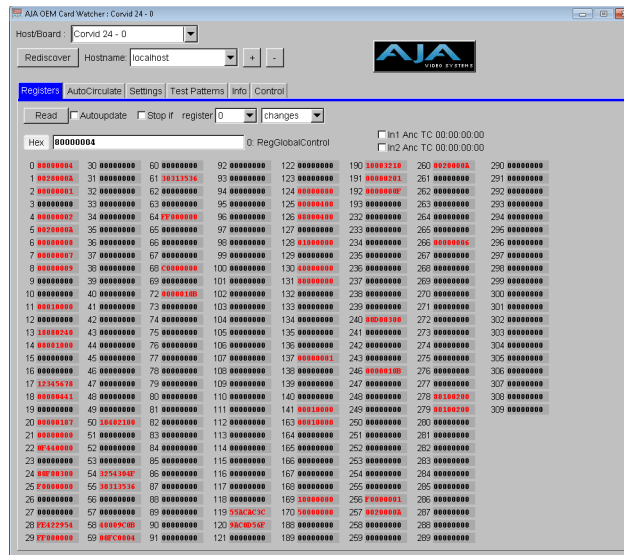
AJA OEM Card Watcher : Corvid 24 - 0

Host/Board : Corvid 24 - 0

Rediscover Hostname: localhost + -

AJA VIDEO SYSTEMS

Registers AutoCirculate Settings Test Patterns Info Control

Read Autoupdate Stop if register 0 changes

Hex 80000004 0: RegGlobalControl

In1 Anc TC 00:00:00:00
In2 Anc TC 00:00:00:00

| | | | | | | | | | | | | | | | |
|---|---|---|---|---|---|---|---|---|---|---|---|---|---|---|---|
| 0 | 80000004 | 30 | 00000000 | 60 | 00000000 | 92 | 00000000 | 122 | 00000000 | 190 | 10003210 | 260 | 0020000A | 290 | 00000000 |
| 1 | 0020000A | 31 | 00000000 | 61 | 38313536 | 93 | 00000000 | 123 | 00000000 | 191 | 00000201 | 261 | 00000000 | 291 | 00000000 |
| 2 | 00000001 | 32 | 00000000 | 62 | 00000000 | 94 | 00000000 | 124 | 00000000 | 192 | 0000000F | 262 | 00000000 | 292 | 00000000 |
| 3 | 00000000 | 33 | 00000000 | 63 | 00000000 | 95 | 00000000 | 125 | 00000400 | 193 | 00000000 | 263 | 00000000 | 293 | 00000000 |
| 4 | 00000002 | 34 | 00000000 | 64 | FF000000 | 96 | 00000000 | 126 | 00000400 | 232 | 00000000 | 264 | 00000000 | 294 | 00000000 |
| 5 | 0020000A | 35 | 00000000 | 65 | 00000000 | 97 | 00000000 | 127 | 00000000 | 233 | 00000000 | 265 | 00000000 | 295 | 00000000 |
| 6 | 00000000 | 36 | 00000000 | 66 | 00000000 | 98 | 00000000 | 128 | 01000000 | 234 | 00000000 | 266 | 00000006 | 296 | 00000000 |
| 7 | 00000007 | 37 | 00000000 | 67 | 00000000 | 99 | 00000000 | 129 | 00000000 | 235 | 00000000 | 267 | 00000000 | 297 | 00000000 |
| 8 | 00000009 | 38 | 00000000 | 68 | C0000000 | 100 | 00000000 | 130 | 40000000 | 236 | 00000000 | 268 | 00000000 | 298 | 00000000 |
| 9 | 00000000 | 39 | 00000000 | 69 | 00000000 | 101 | 00000000 | 131 | 00000000 | 237 | 00000000 | 269 | 00000000 | 299 | 00000000 |
| 10 | 00000000 | 40 | 00000000 | 72 | 0000010B | 102 | 00000000 | 132 | 00000000 | 238 | 00000000 | 270 | 00000000 | 300 | 00000000 |
| 11 | 00110000 | 41 | 00000000 | 73 | 00000000 | 103 | 00000000 | 133 | 00000000 | 239 | 00000000 | 271 | 00000000 | 301 | 00000000 |
| 12 | 00000000 | 42 | 00000000 | 74 | 00000000 | 104 | 00000000 | 134 | 00000000 | 240 | 00D00300 | 272 | 00000000 | 302 | 00000000 |
| 13 | 10000240 | 43 | 00000000 | 75 | 00000000 | 105 | 00000000 | 135 | 00000000 | 241 | 00000000 | 273 | 00000000 | 303 | 00000000 |
| 14 | 00001000 | 44 | 00000000 | 76 | 00000000 | 106 | 00000000 | 136 | 00000000 | 242 | 00000000 | 274 | 00000000 | 304 | 00000000 |
| 15 | 00000000 | 45 | 00000000 | 77 | 00000000 | 107 | 00000000 | 137 | 00000001 | 243 | 00000000 | 275 | 00000000 | 305 | 00000000 |
| 16 | 00000000 | 46 | 00000000 | 78 | 00000000 | 108 | 00000000 | 138 | 00000000 | 246 | 000001DB | 276 | 00000000 | 306 | 00000000 |
| 17 | 12345678 | 47 | 00000000 | 79 | 00000000 | 109 | 00000000 | 139 | 00000000 | 247 | 00000000 | 277 | 00000000 | 307 | 00000000 |
| 18 | 00000441 | 48 | 00000000 | 80 | 00000000 | 110 | 00000000 | 140 | 00000000 | 248 | 00000000 | 278 | 00100200 | 308 | 00000000 |
| 19 | 00000000 | 49 | 00000000 | 81 | 00000000 | 111 | 00000000 | 141 | 00010000 | 249 | 00000000 | 279 | 00100200 | 309 | 00000000 |
| 20 | 00000107 | 50 | 10402100 | 82 | 00000000 | 112 | 00000000 | 163 | 00010000 | 250 | 00000000 | 280 | 00000000 | | |
| 21 | 00000000 | 51 | 00000000 | 83 | 00000000 | 113 | 00000000 | 164 | 00000000 | 251 | 00000000 | 281 | 00000000 | | |
| 22 | 0F440000 | 52 | 00000000 | 84 | 00000000 | 114 | 00000000 | 165 | 00000000 | 252 | 00000000 | 282 | 00000000 | | |
| 23 | 00000000 | 53 | 00000000 | 85 | 00000000 | 115 | 00000000 | 166 | 00000000 | 253 | 00000000 | 283 | 00000000 | | |
| 24 | 00F00300 | 54 | 3254304F | 86 | 00000000 | 116 | 00000000 | 167 | 00000000 | 254 | 00000000 | 284 | 00000000 | | |
| 25 | F0000000 | 55 | 30313536 | 87 | 00000000 | 117 | 00000000 | 168 | 00000000 | 255 | 00000000 | 285 | 00000000 | | |
| 26 | 00000000 | 56 | 00000000 | 88 | 00000000 | 118 | 00000000 | 169 | 10000000 | 256 | F0000001 | 286 | 00000000 | | |
| 27 | 00000000 | 57 | 00000000 | 89 | 00000000 | 119 | 55AC0C3C | 170 | 50000000 | 257 | 0020000A | 287 | 00000000 | | |
| 28 | FE422954 | 58 | 40009C0B | 90 | 00000000 | 120 | 9AC0D56F | 188 | 00000000 | 258 | 00000000 | 288 | 00000000 | | |
| 29 | FF000000 | 59 | 00FC0004 | 91 | 00000000 | 121 | 00000000 | 189 | 00000000 | 259 | 00000000 | 289 | 00000000 | | |